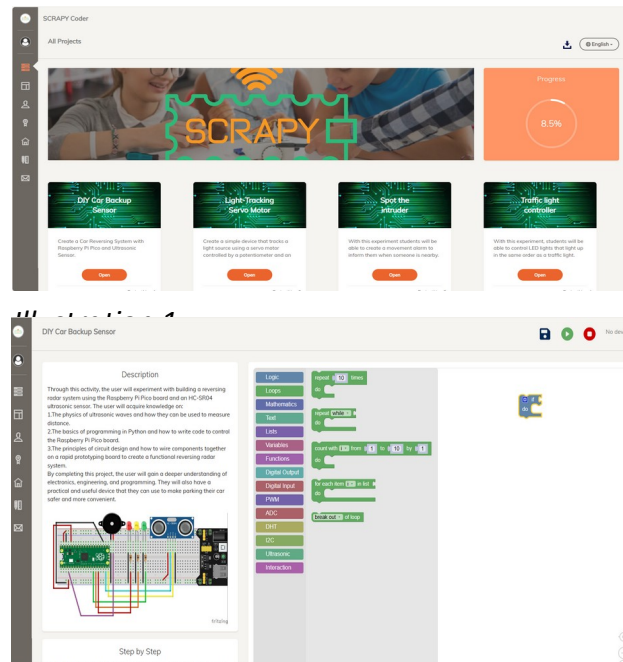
SCRAPY Coder

All Projects

English

SCRAPY

Progress

8.5%

DIY Car Backup Sensor

Create a Car Reversing System with Raspberry Pi Pico and Ultrasonic Sensor.

Open

Light-Tracking Servo Motor

Create a simple device that tracks a light source using a servo motor controlled by a potentiometer and an

Open

Spot the intruder

With this experiment students will be able to create a movement alarm to inform them when someone is nearby.

Open

Traffic light controller

With this experiment, students will be able to control LED lights that light up in the same order as a traffic light.

Open

Illustration 1

DIY Car Backup Sensor

No dev

Description

Through this activity, the user will experiment with building a reversing radar system using the Raspberry Pi Pico board and an HC-SR04 ultrasonic sensor. The user will acquire knowledge on:
1.The physics of ultrasonic waves and how they can be used to measure distance.
2.The basics of programming in Python and how to write code to control the Raspberry Pi Pico board.
3.The principles of circuit design and how to wire components together on a rapid prototyping board to create a functional reversing radar system.
By completing this project, the user will gain a deeper understanding of electronics, engineering, and programming. They will also have a practical and useful device that they can use to make parking their car safer and more convenient.

fritzing

Step by Step

Logic
Loops
Mathematics
Text
Lists
Variables
Functions
Digital Output
Digital Input
PWM
ADC
DHT
I2C
Ultrasonic
Interaction

repeat 10 times
do

repeat while
do

count with i from 1 to 10 by 1
do

for each item i in list
do

break out of loop